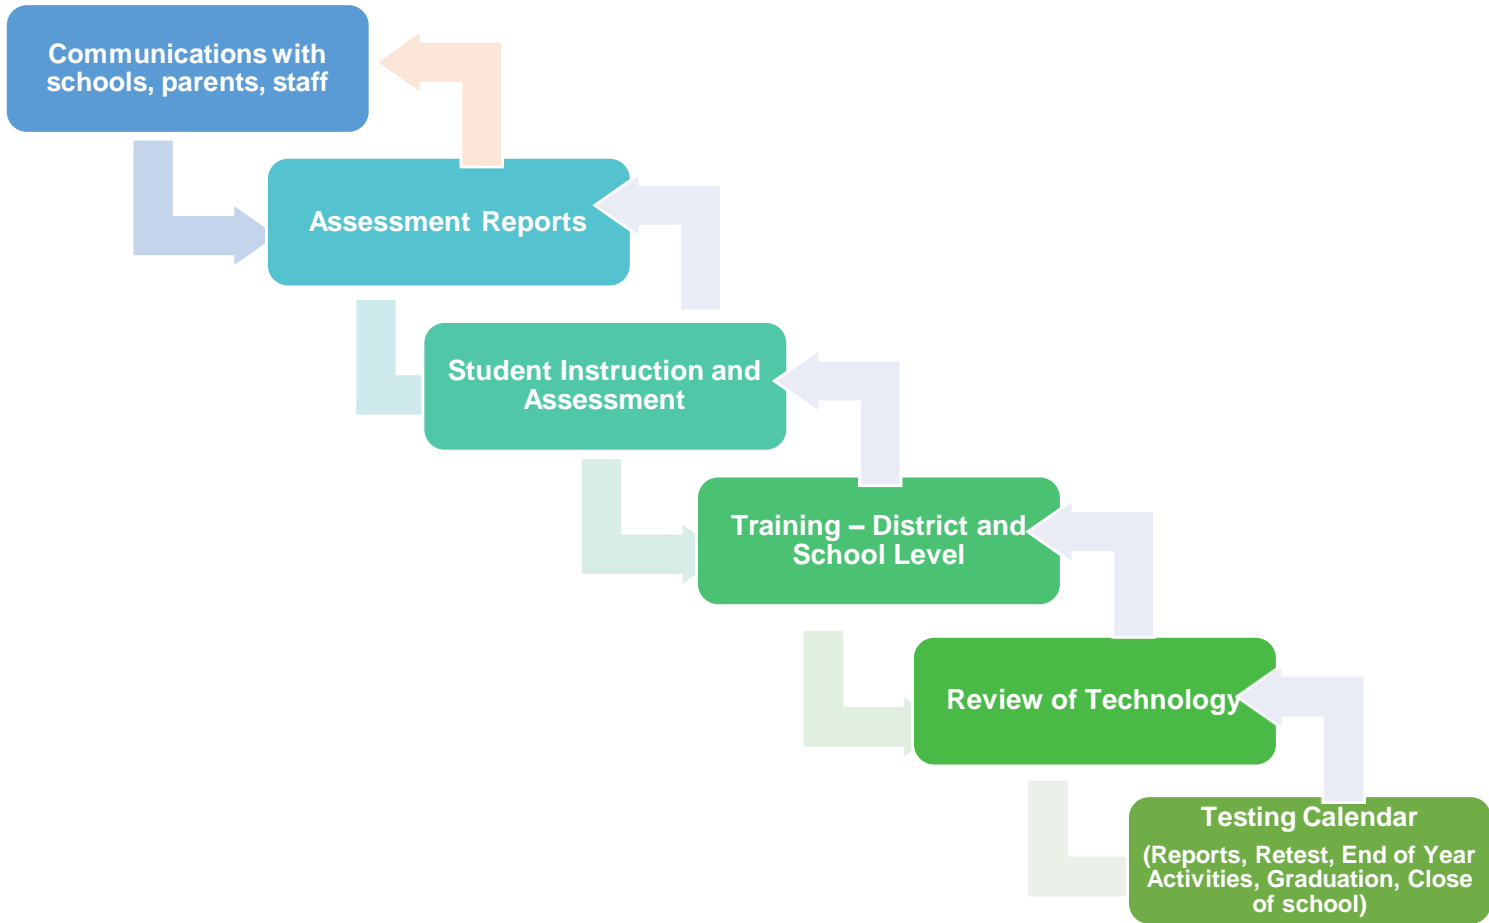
Communications with schools, parents, staff

Assessment Reports

Student Instruction and Assessment

Training – District and School Level

Review of Technology

Testing Calendar

(Reports, Retest, End of Year Activities, Graduation, Close of school)